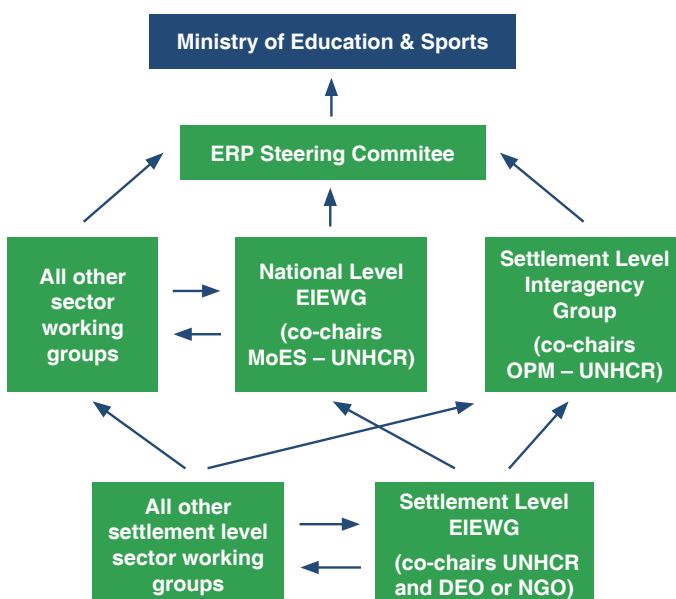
Ministry of Education & Sports

ERP Steering Commitee

All other sector working groups

National Level EIEWG

(co-chairs MoES – UNHCR)

Settlement Level Interagency Group

(co-chairs OPM – UNHCR)

All other settlement level sector working groups

Settlement Level EIEWG

(co-chairs UNHCR and DEO or NGO)